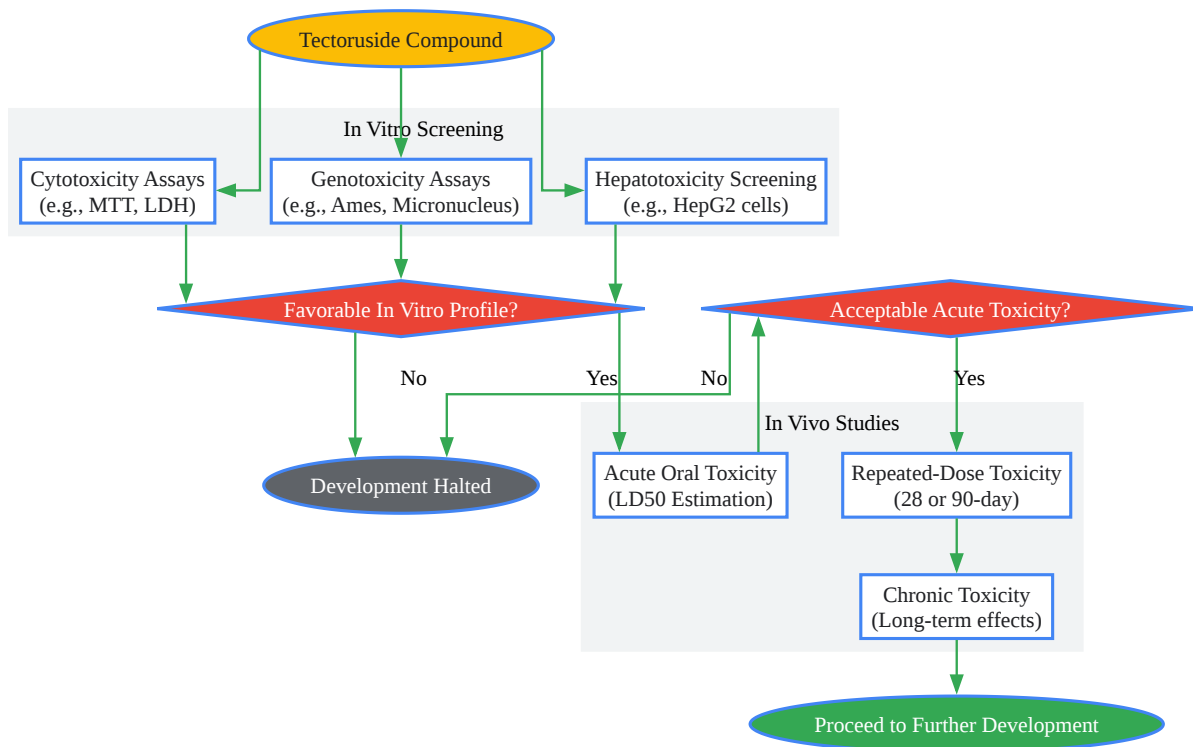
Tectoruside Compound

In Vitro Screening

Cytotoxicity Assays (e.g., MTT, LDH)

Genotoxicity Assays (e.g., Ames, Micronucleus)

Hepatotoxicity Screening (e.g., HepG2 cells)

Favorable In Vitro Profile?

Acceptable Acute Toxicity?

No

Yes

No

Yes

In Vivo Studies

Development Halted

Acute Oral Toxicity (LD50 Estimation)

Repeated-Dose Toxicity (28 or 90-day)

Chronic Toxicity (Long-term effects)

Proceed to Further Development